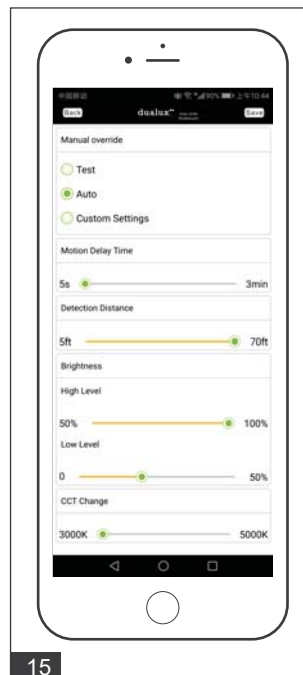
中国移动 上午10:44

Back dualux Save

Manual override

Test

Auto

Custom Settings

Motion Delay Time

5s 3min

Detection Distance

5ft 70ft

Brightness

High Level

50% 100%

Low Level

0 50%

CCT Change

3000K 5000K

15